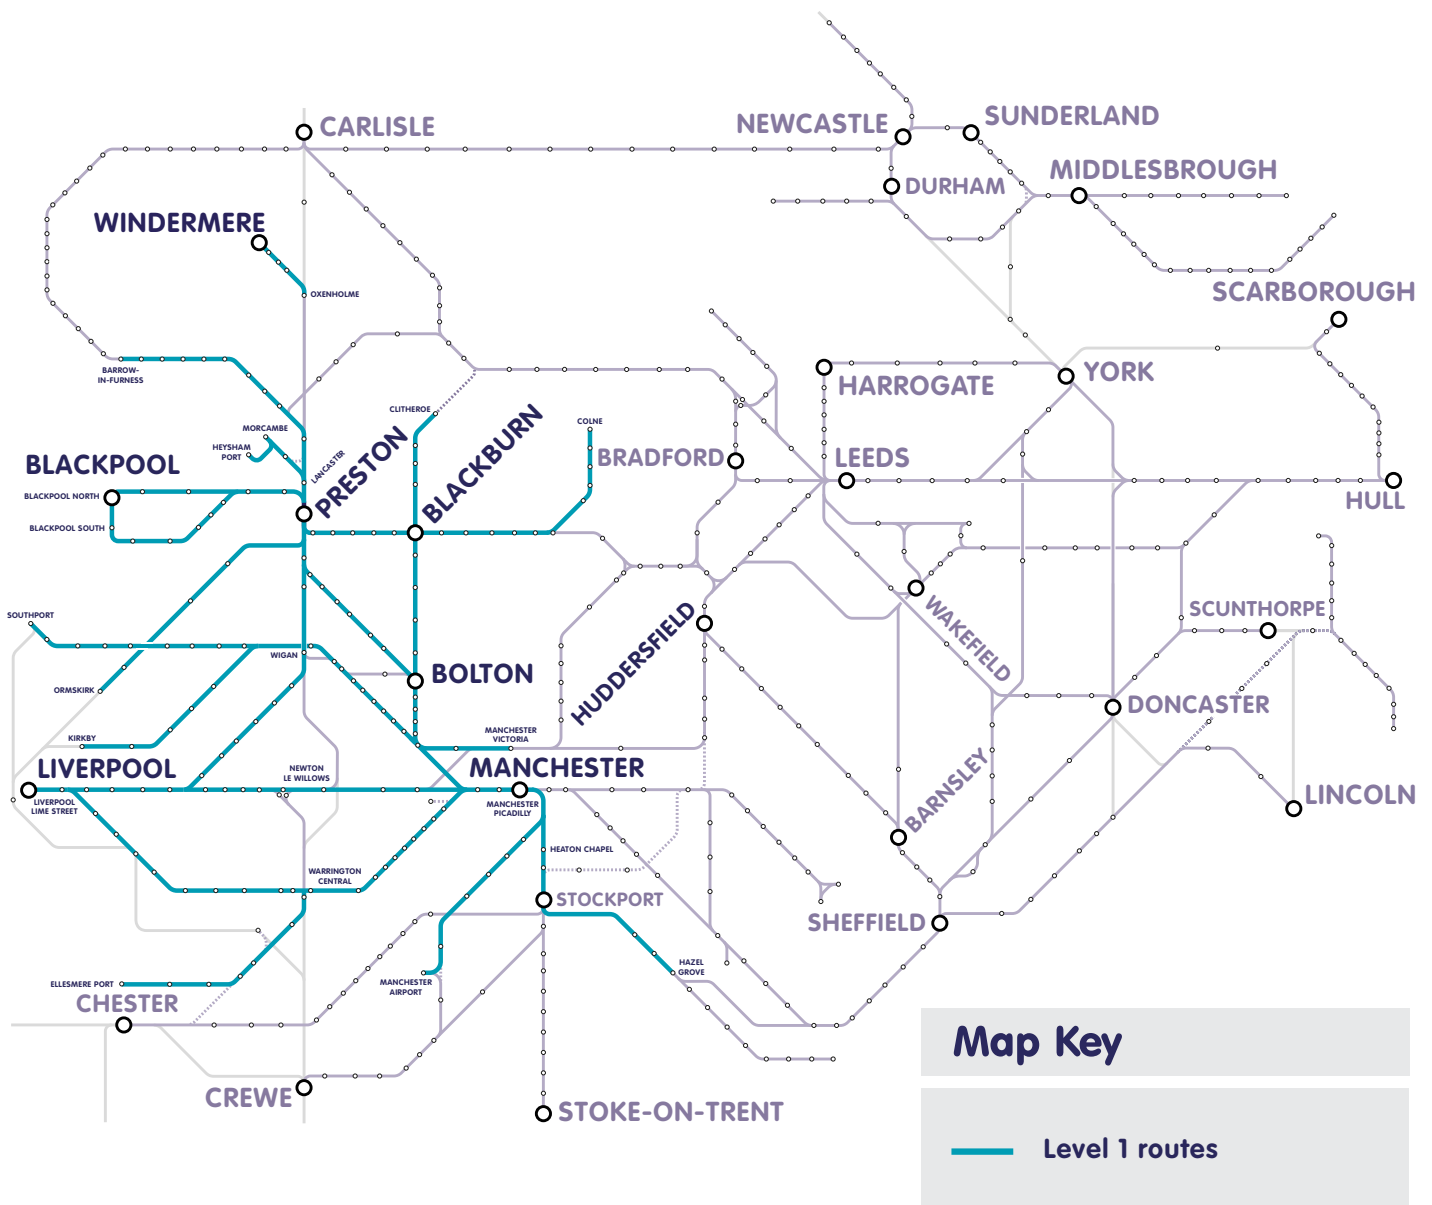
CARLISLE
NEWCASTLE
SUNDERLAND
DURHAM
MIDDLESBROUGH
WINDERMERE
OXENHOLME
SCARBOROUGH
BARROW-IN-FURNESS
HARROGATE
YORK
CLITHEROE
MORCAMBE
HEYSHAM PORT
LANCASTER
PRESTON
BLACKBURN
COLNE
BRADFORD
LEEDS
BLACKPOOL
BLACKPOOL NORTH
BLACKPOOL SOUTH
HULL
WAKEFIELD
SOUTHPORT
SCUNTHORPE
HUDDERSFIELD
WIGAN
BOLTON
ORMSKIRK
DONCASTER
KIRKBY
MANCHESTER VICTORIA
LIVERPOOL
NEWTON LE WILLOWS
MANCHESTER
BARNSLEY
LINCOLN
LIVERPOOL LIME STREET
MANCHESTER PICADILLY
HEATON CHAPEL
WARRINGTON CENTRAL
STOCKPORT
SHEFFIELD
HAZEL GROVE
ELLESMERE PORT
MANCHESTER AIRPORT
CHESTER
CREWE
STOKE-ON-TRENT
Map Key
Level 1 routes